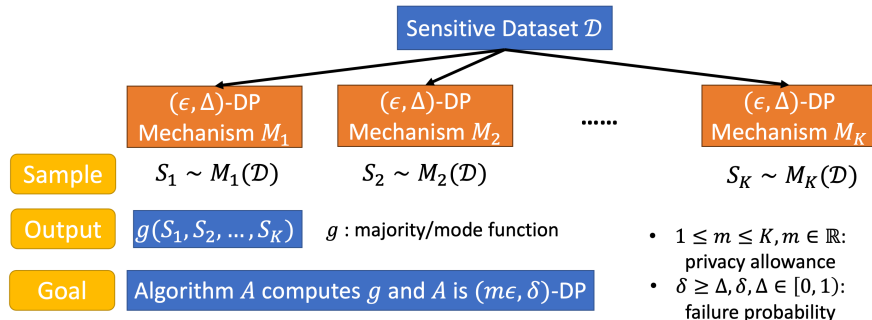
Sensitive Dataset $\mathcal{D}$

$(\epsilon, \Delta)$-DP Mechanism $M_1$

$(\epsilon, \Delta)$-DP Mechanism $M_2$

......

$(\epsilon, \Delta)$-DP Mechanism $M_K$

Sample

$S_1 \sim M_1(\mathcal{D})$

$S_2 \sim M_2(\mathcal{D})$

$S_K \sim M_K(\mathcal{D})$

Output

$g(S_1, S_2, \ldots, S_K)$

$g$ : majority/mode function

Goal

Algorithm $A$ computes $g$ and $A$ is $(m\epsilon, \delta)$-DP

- $1 \leq m \leq K, m \in \mathbb{R}$: privacy allowance
- $\delta \geq \Delta, \delta, \Delta \in [0, 1)$: failure probability